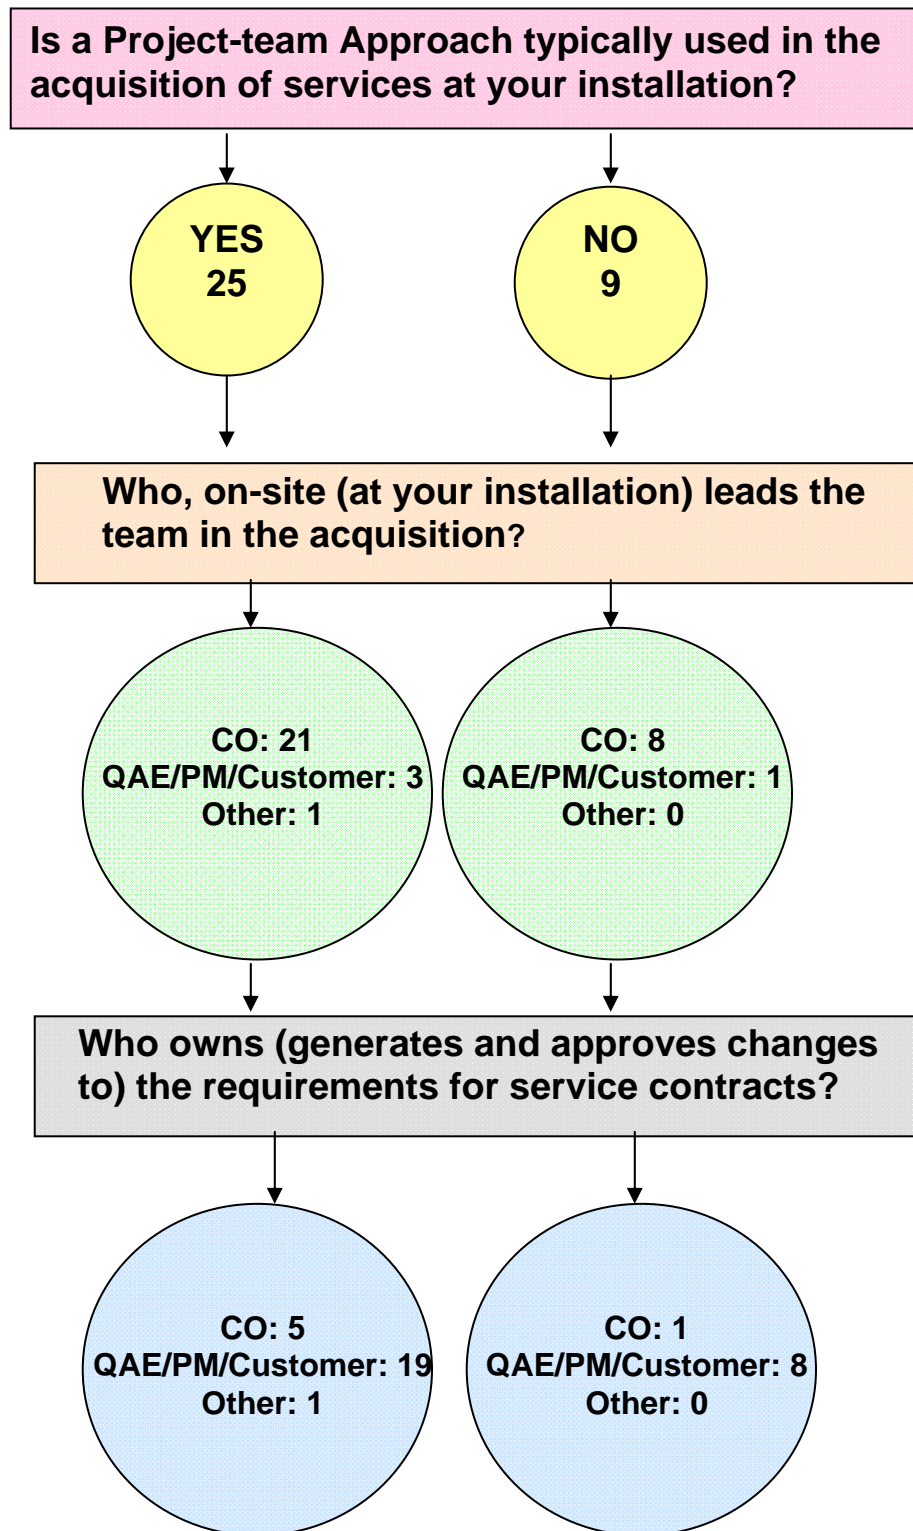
Is a Project-team Approach typically used in the acquisition of services at your installation?

YES
25

NO
9

Who, on-site (at your installation) leads the team in the acquisition?

CO: 21
QAE/PM/Customer: 3
Other: 1

CO: 8
QAE/PM/Customer: 1
Other: 0

Who owns (generates and approves changes to) the requirements for service contracts?

CO: 5
QAE/PM/Customer: 19
Other: 1

CO: 1
QAE/PM/Customer: 8
Other: 0